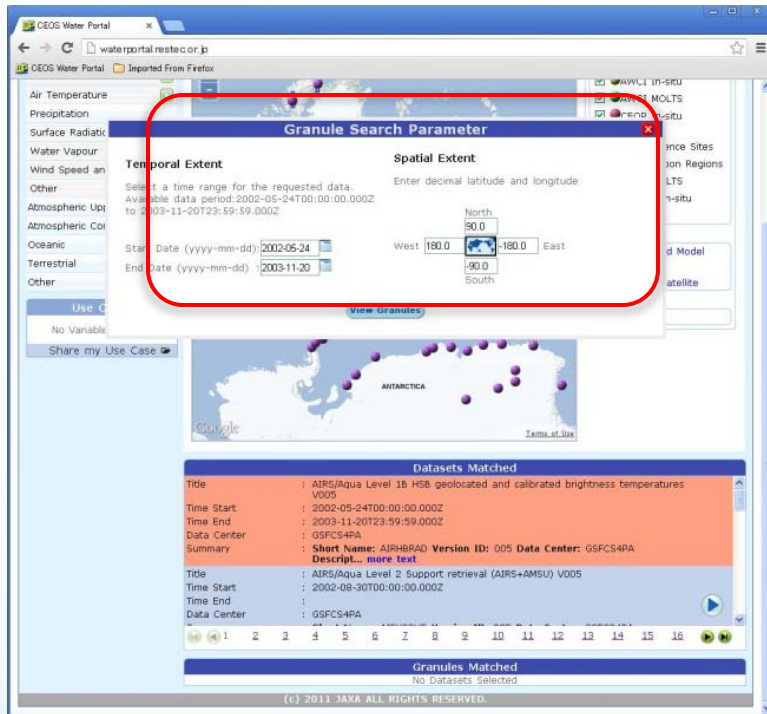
CEOS Water Portal ×

waterportal.restec.or.jp

CEOS Water Portal Imported From Firefox

Air Temperature
Precipitation
Surface Radiatio
Water Vapour
Wind Speed an
Other
Atmospheric Upp
Atmospheric Cor
Oceanic
Terrestrial
Other

Use C
No Variable
Share my Use Case

AWCI In-situ
AWCI MOLTS
CEOP In-situ
ence Sites
oon Regions
LTS
n-situ
d Model
atellite

Granule Search Parameter

Temporal Extent

Select a time range for the requested data.
Available data period:2002-05-24T00:00:00.000Z to 2003-11-20T23:59:59.000Z

Start Date (yyyy-mm-dd): 2002-05-24
End Date (yyyy-mm-dd) : 2003-11-20

Spatial Extent

Enter decimal latitude and longitude

North
90.0
West 180.0 -180.0 East
-90.0
South

View Granules

ANTARCTICA

Google
Terms of Use

Datasets Matched

| | |
|---|---|
| Title | : AIRS/Aqua Level 1B HSB geolocated and calibrated brightness temperatures V005 |
| Time Start | : 2002-05-24T00:00:00.000Z |
| Time End | : 2003-11-20T23:59:59.000Z |
| Data Center | : GSFCS4PA |
| Summary | : Short Name: AIRHBRAD Version ID: 005 Data Center: GSFCS4PA Descript... more text |
| Title | : AIRS/Aqua Level 2 Support retrieval (AIRS+AMSU) V005 |
| Time Start | : 2002-08-30T00:00:00.000Z |
| Time End | : |
| Data Center | : GSFCS4PA |

1 2 3 4 5 6 7 8 9 10 11 12 13 14 15 16

Granules Matched
No Datasets Selected

(c) 2011 JAXA ALL RIGHTS RESERVED.